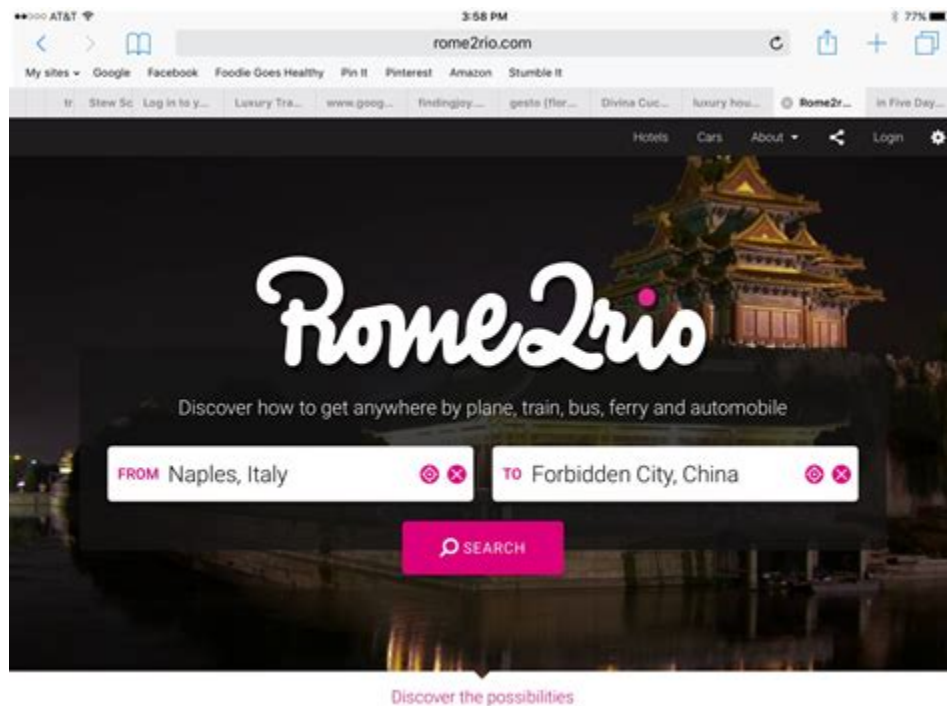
●●○○○ AT&T 3:58 PM 77%

rome2rio.com

My sites Google Facebook Foodie Goes Healthy Pin It Pinterest Amazon Stumble It

tr Stew Sc Log in to y... Luxury Tra... www.goog... findingjoy.... gesto (flor... Divina Cuc... luxury hou... Rome2r... in Five Day...

Hotels Cars About Login

Rome2rio

Discover how to get anywhere by plane, train, bus, ferry and automobile

FROM Naples, Italy

TO Forbidden City, China

SEARCH

Discover the possibilities